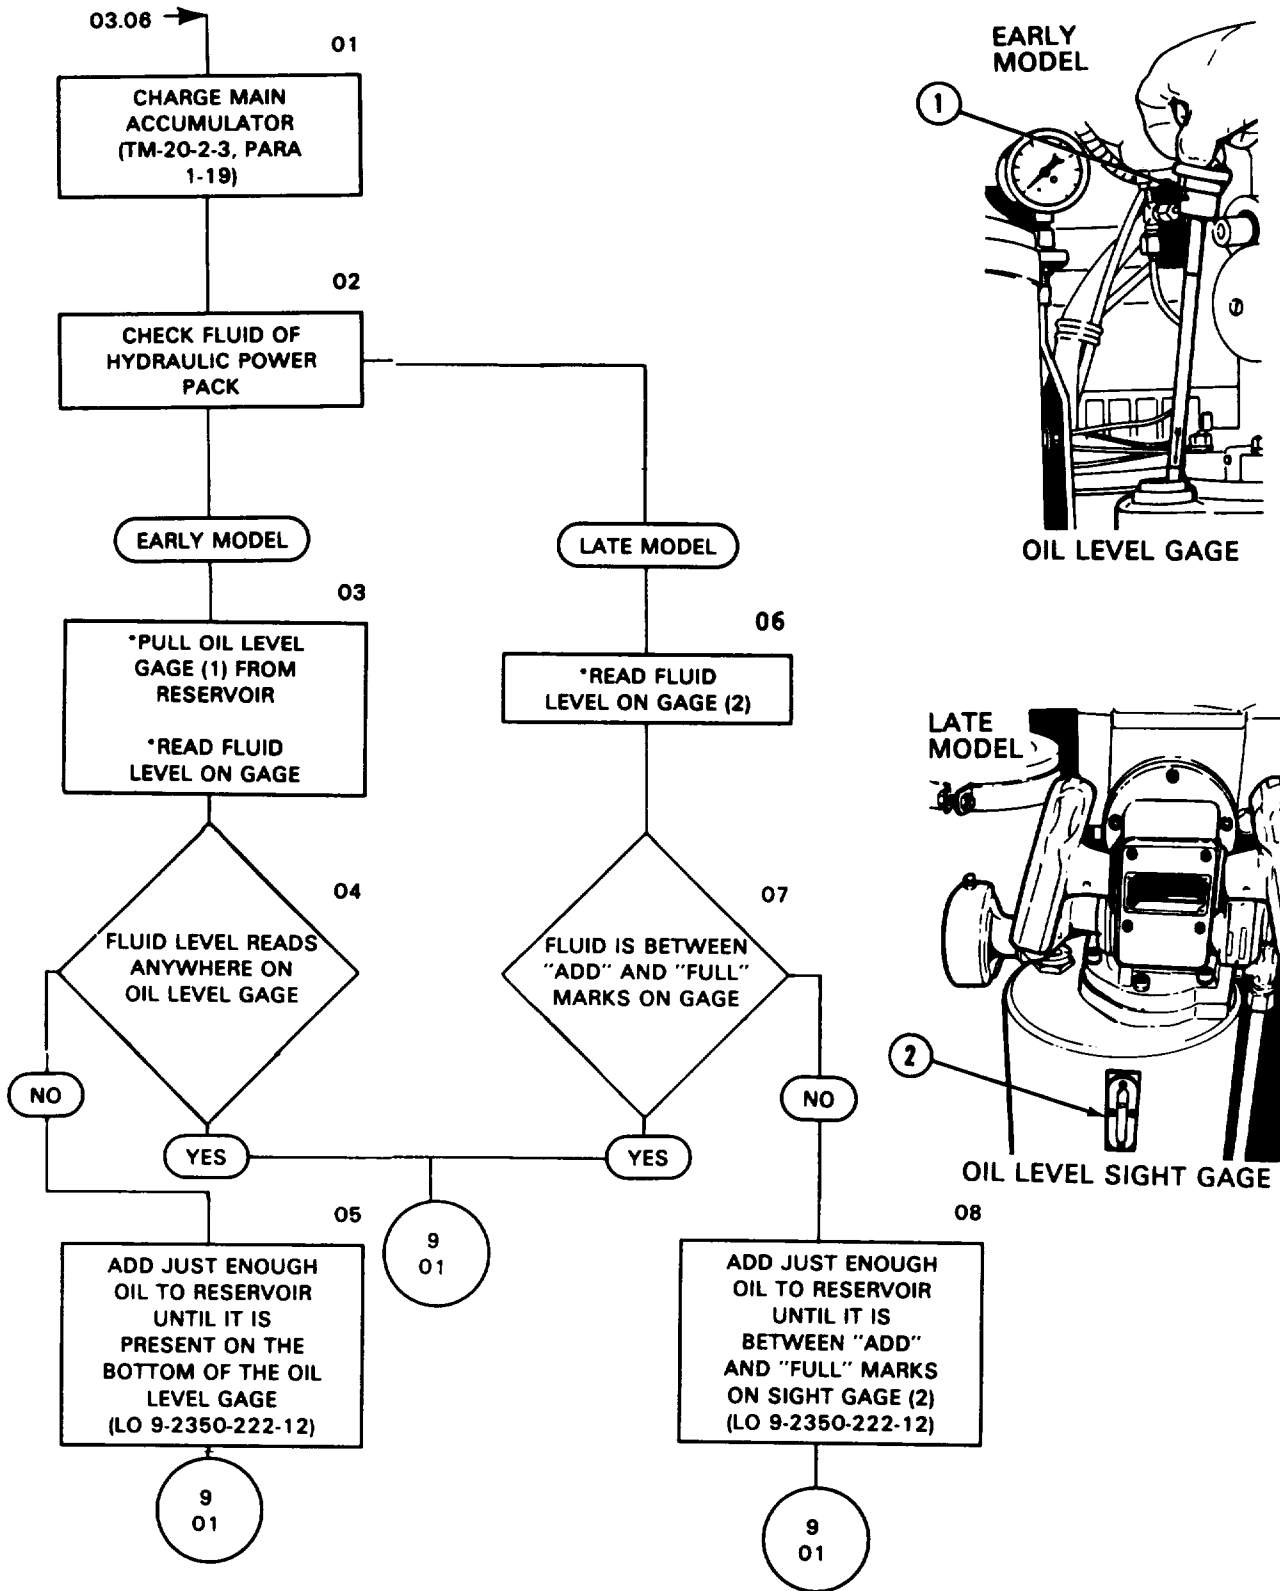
03.06

01

CHARGE MAIN ACCUMULATOR (TM-20-2-3, PARA 1-19)

02

CHECK FLUID OF HYDRAULIC POWER PACK

EARLY MODEL

LATE MODEL

03

*PULL OIL LEVEL GAGE (1) FROM RESERVOIR

*READ FLUID LEVEL ON GAGE

06

*READ FLUID LEVEL ON GAGE (2)

04

FLUID LEVEL READS ANYWHERE ON OIL LEVEL GAGE

07

FLUID IS BETWEEN "ADD" AND "FULL" MARKS ON GAGE

NO

YES

YES

NO

05

9
01

08

ADD JUST ENOUGH OIL TO RESERVOIR UNTIL IT IS PRESENT ON THE BOTTOM OF THE OIL LEVEL GAGE (LO 9-2350-222-12)

ADD JUST ENOUGH OIL TO RESERVOIR UNTIL IT IS BETWEEN "ADD" AND "FULL" MARKS ON SIGHT GAGE (2) (LO 9-2350-222-12)

9
01

9
01

EARLY MODEL

1

OIL LEVEL GAGE

LATE MODEL

2

OIL LEVEL SIGHT GAGE